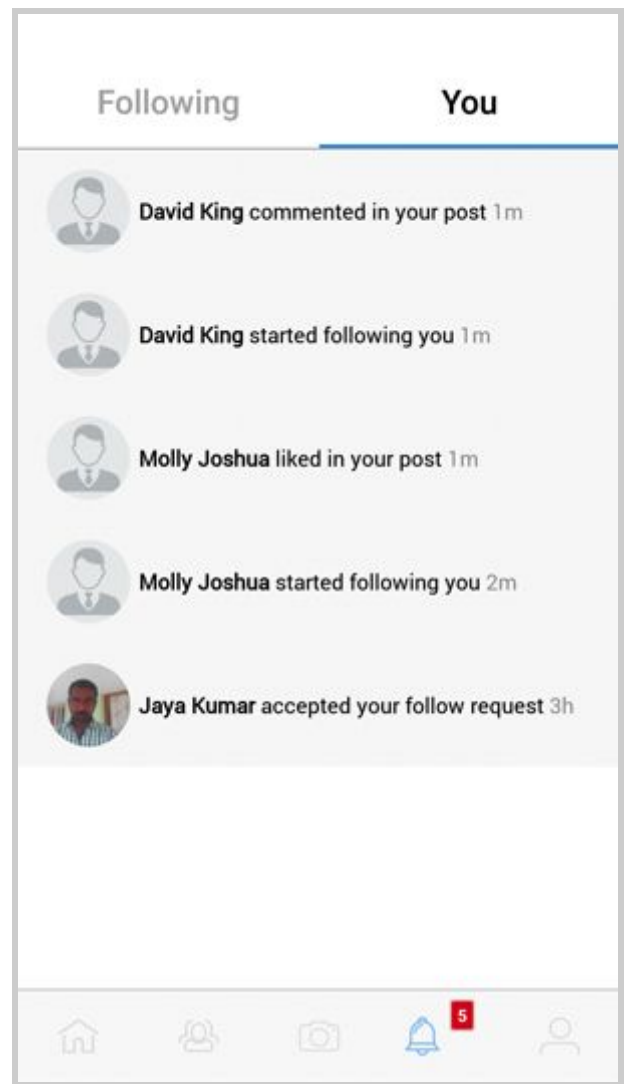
Following

You

David King commented in your post 1m

David King started following you 1m

Molly Joshua liked in your post 1m

Molly Joshua started following you 2m

Jaya Kumar accepted your follow request 3h

5